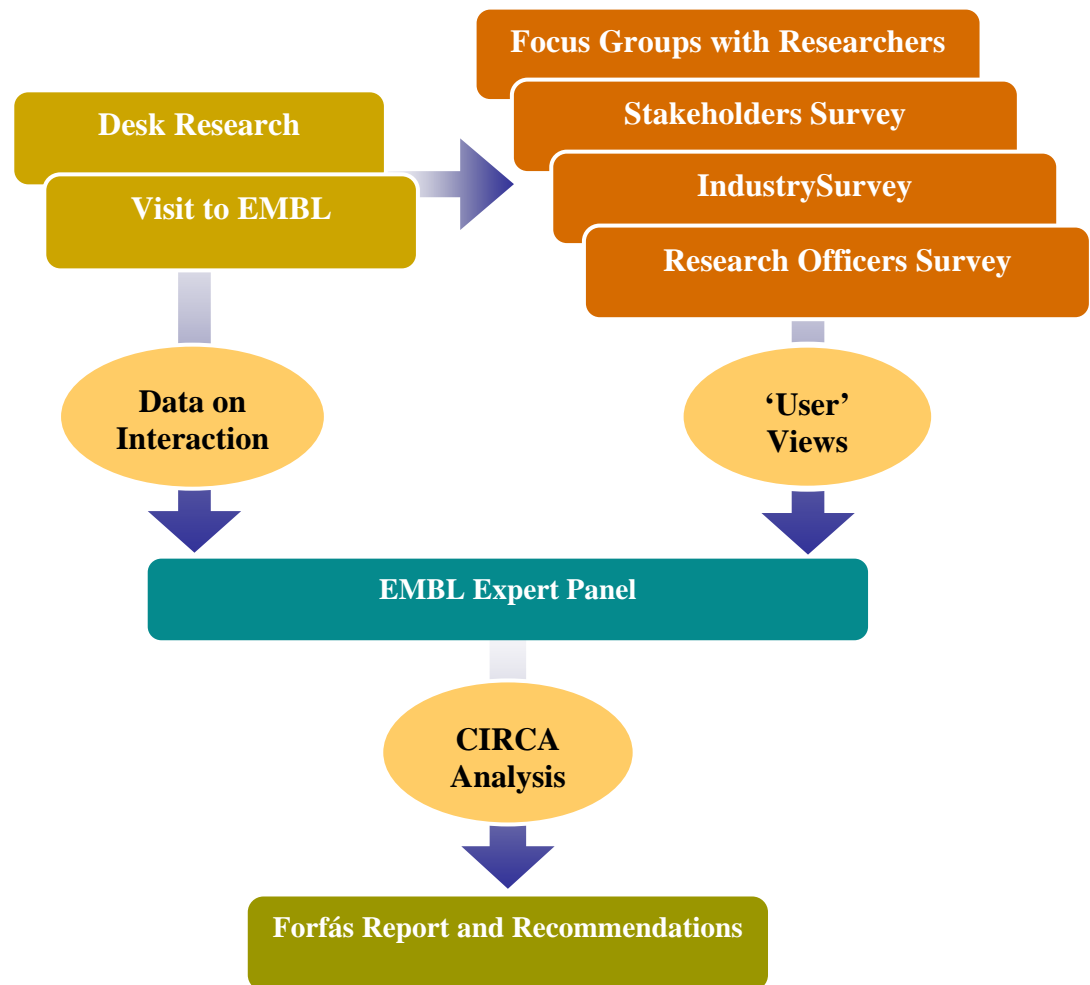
Focus Groups with Researchers

Stakeholders Survey

IndustrySurvey

Research Officers Survey

Desk Research

Visit to EMBL

Data on Interaction

'User' Views

EMBL Expert Panel

CIRCA Analysis

Forfás Report and Recommendations